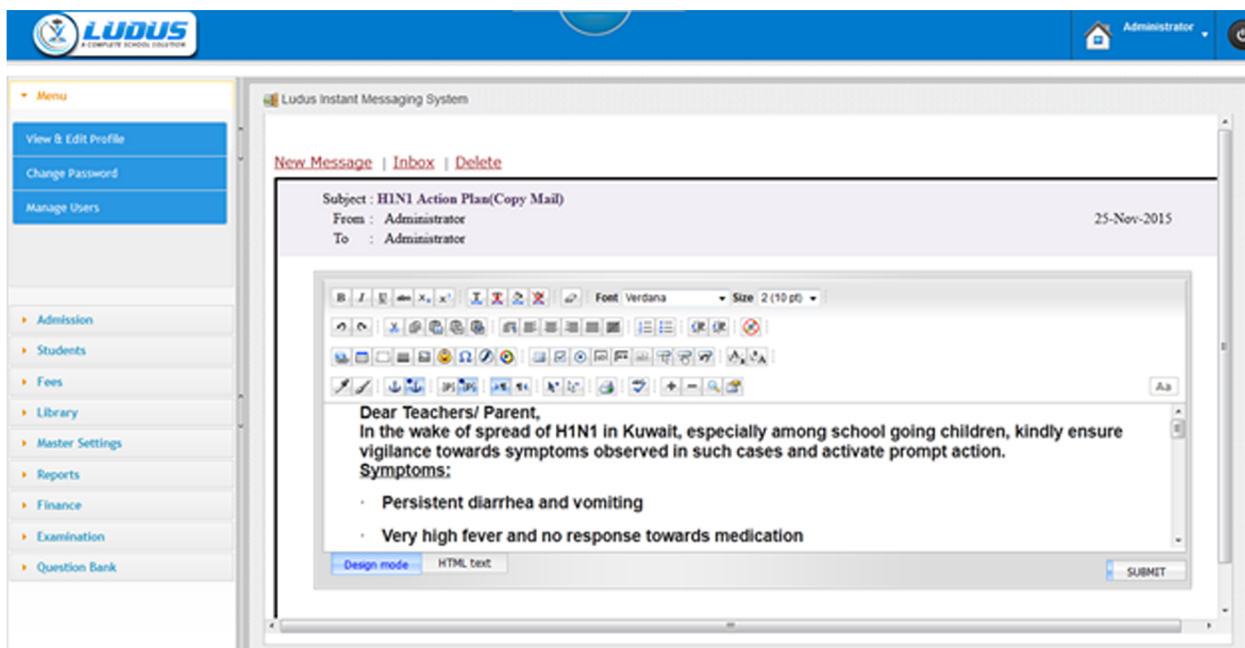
LUDUS
A COMPLETE SCHOOL SOLUTION

Administrator

Menu
View & Edit Profile
Change Password
Manage Users

Admission
Students
Fees
Library
Master Settings
Reports
Finance
Examination
Question Bank

Ludus Instant Messaging System

New Message | Inbox | Delete

Subject : H1N1 Action Plan(Copy Mail)
From : Administrator
To : Administrator

25-Nov-2015

Font Verdana
Size 2 (10 pt)

Aa

Dear Teachers/ Parent,
In the wake of spread of H1N1 in Kuwait, especially among school going children, kindly ensure vigilance towards symptoms observed in such cases and activate prompt action.
Symptoms:

· Persistent diarrhea and vomiting

· Very high fever and no response towards medication

Design mode
HTML text
SUBMIT